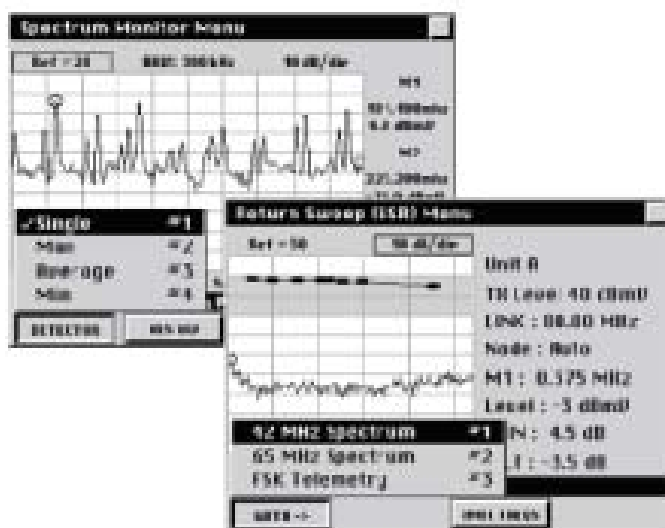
Spectrum Monitor Menu

Ref +20

RBW: 300kHz

10 dB/div

M1

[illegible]MHz

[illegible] dBmV

M2

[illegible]MHz

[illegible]

✓Single #1

Max #2

Average #3

Min #4

DETECTOR

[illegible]

Return Sweep (SSR) Menu

Ref +50

10 dB/div

Unit A

TX Level: 40 dBmV

LINK: 88.80 MHz

Node: Auto

M1: 0.375 MHz

Level: -3 dBmV

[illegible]N: 4.5 dB

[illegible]: -3.5 dB

42 MHz Spectrum #1

65 MHz Spectrum #2

FSK Telemetry #3

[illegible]

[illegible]